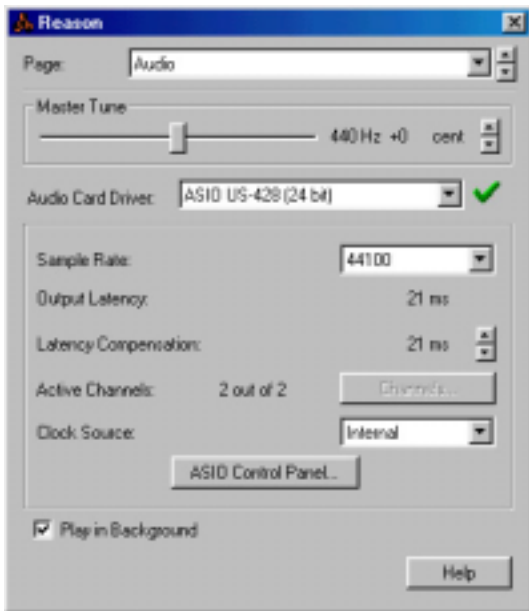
Reason

Page: Audio

Master Tune

440 Hz +0 cent

Audio Card Driver: ASIO US-428 (24 bit)

Sample Rate: 44100

Output Latency: 21 ms

Latency Compensation: 21 ms

Active Channels: 2 out of 2 Channels...

Clock Source: Internal

ASIO Control Panel...

Play in Background

Help